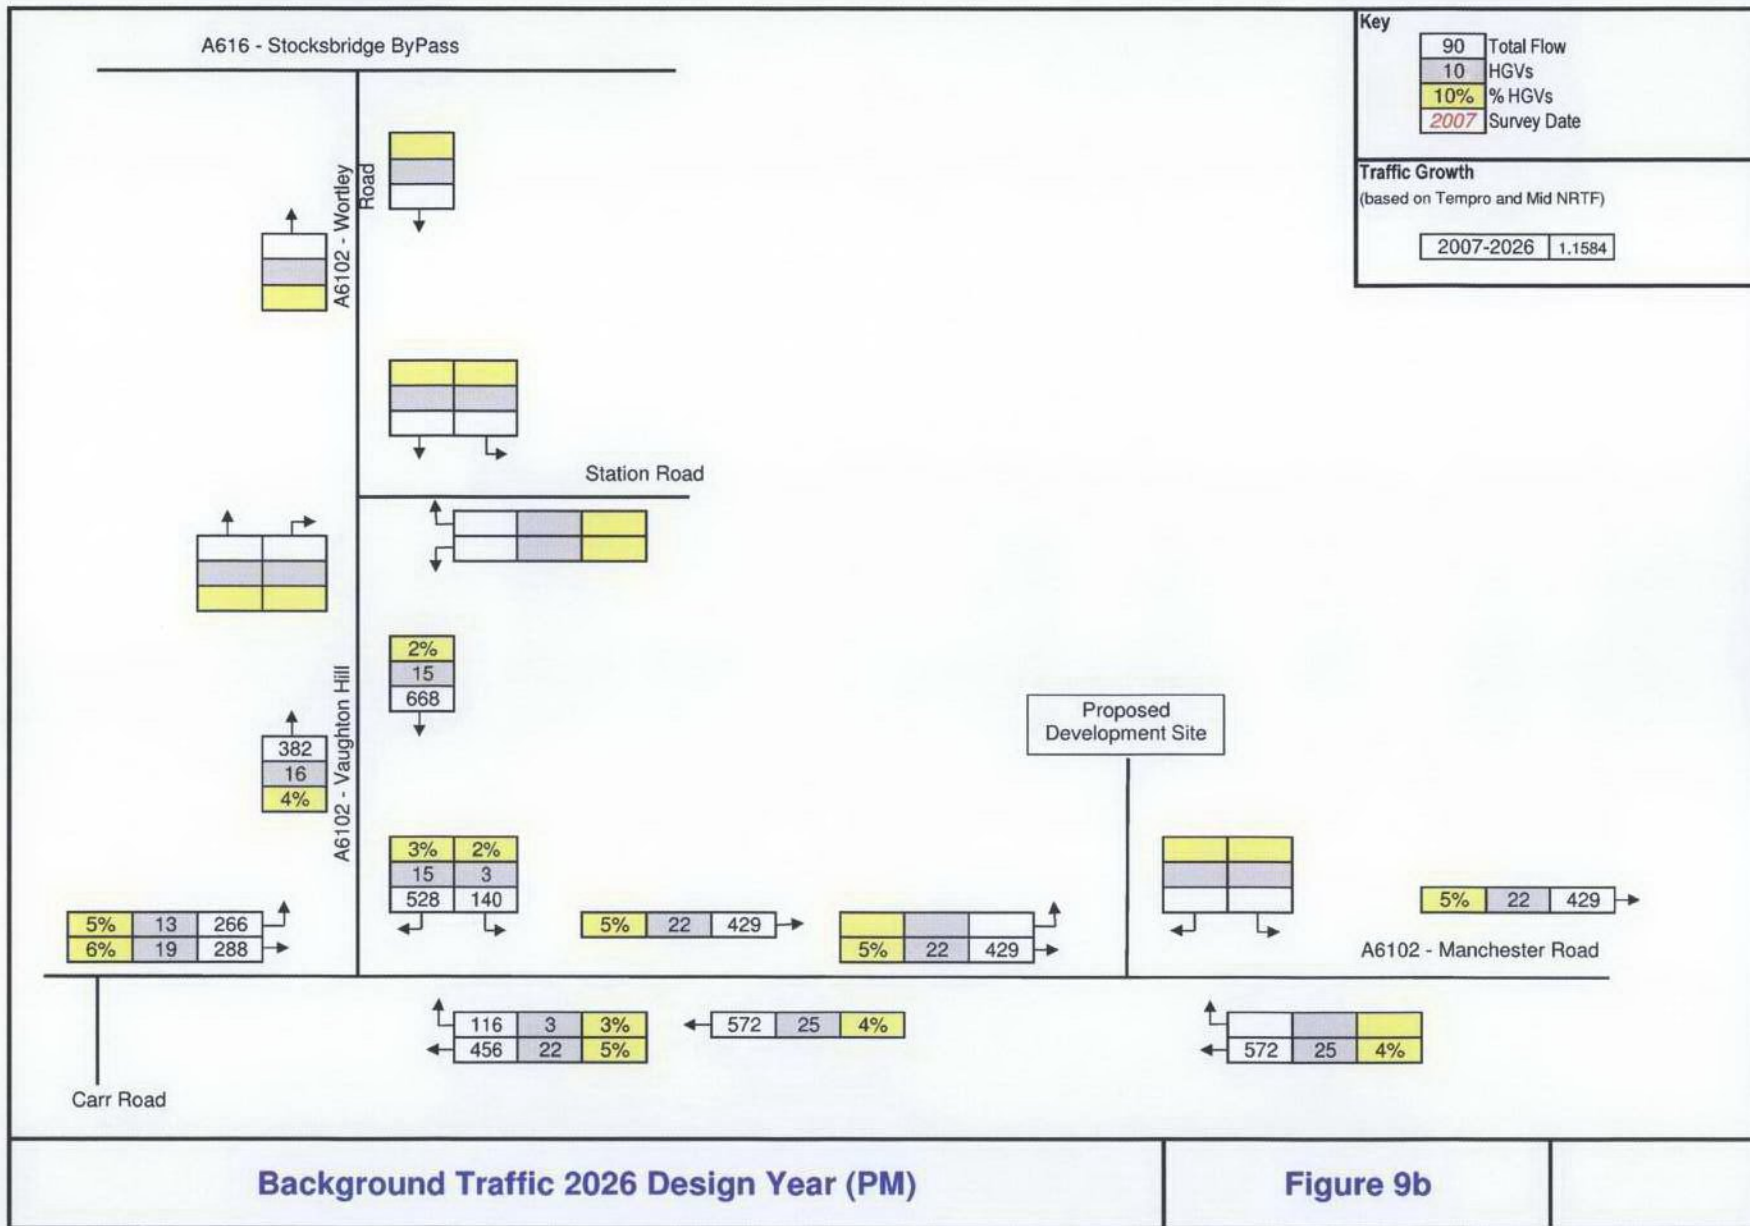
A616 - Stocksbridge ByPass

Key

| 90 | Total Flow |
|---|---|
| 10 | HGVs |
| 10% | % HGVs |
| 2007 | Survey Date |

Traffic Growth
(based on Tempro and Mid NRTF)

| 2007-2026 | 1.1584 |
|---|---|

A6102 - Wortley Road

Station Road

A6102 - Vaughton Hill

2%
15
668

382
16
4%

| 3% | 2% |
|---|---|
| 15 | 3 |
| 528 | 140 |

Proposed Development Site

| 5% | 13 | 266 |
|---|---|---|
| 6% | 19 | 288 |

| 5% | 22 | 429 |
|---|---|---|

| | | |
|---|---|---|
| 5% | 22 | 429 |

| 5% | 22 | 429 |
|---|---|---|

A6102 - Manchester Road

| 116 | 3 | 3% |
|---|---|---|
| 456 | 22 | 5% |

| 572 | 25 | 4% |
|---|---|---|

| | | |
|---|---|---|
| 572 | 25 | 4% |

Carr Road

Background Traffic 2026 Design Year (PM)

Figure 9b